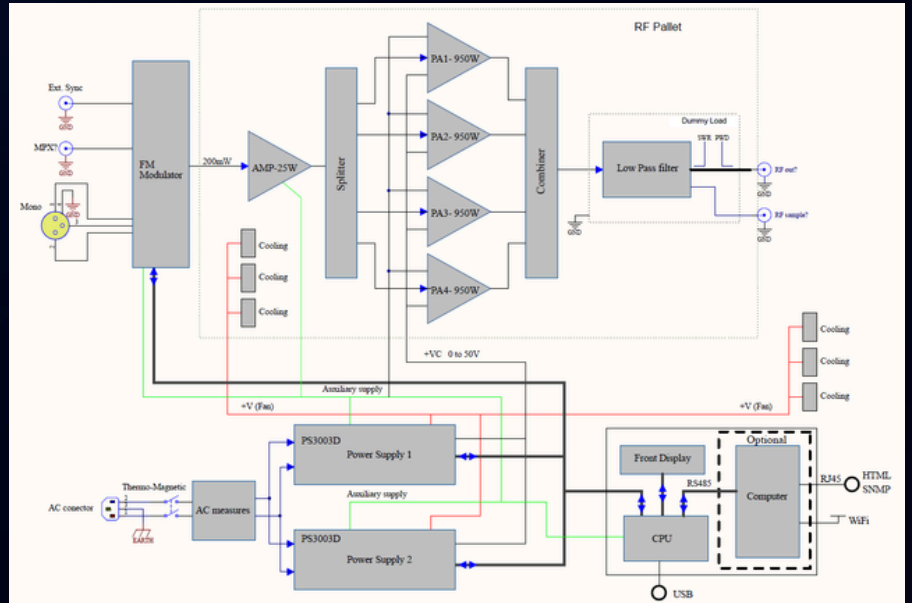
RF Pallet

Ext. Sync

GND

MPX?

GND

Mono

FM Modulator

200mW

AMP-25W

Splitter

PA1- 950W

PA2- 950W

PA3- 950W

PA4- 950W

Combiner

Dummy Load

SWR PWD

Low Pass filter

RF out?

GND

RF sample?

GND

Cooling

Cooling

Cooling

Cooling

Cooling

Cooling

+VC 0 to 50V

Auxiliary supply

+V (Fan)

+V (Fan)

PS3003D
Power Supply 1

Auxiliary supply

PS3003D
Power Supply 2

Thermo-Magnetic

AC conector

EARTH

AC measures

Optional

Front Display

RS485

Computer

RJ45

HTML
SNMP

WiFi

CPU

USB